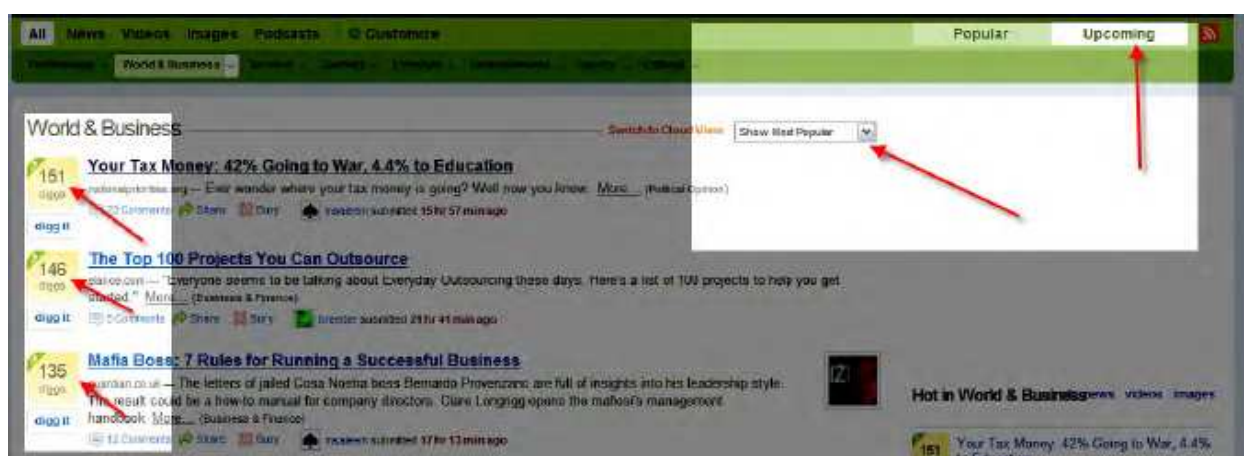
All News Videos Images Podcasts Customize

Technology World & Business Science Gaming Lifestyle Entertainment Sports Offbeat

Popular Upcoming

World & Business

Switch to Cloud View Show Most Popular

151 diggs digg it

Your Tax Money: 42% Going to War, 4.4% to Education

nationalpriorities.org — Ever wonder where your tax money is going? Well now you know. More... (Political Opinion)

72 Comments Share Bury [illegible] submitted 15 hr 57 min ago

146 diggs digg it

The Top 100 Projects You Can Outsource

elance.com — "Everyone seems to be talking about Everyday Outsourcing these days. Here's a list of 100 projects to help you get started." More... (Business & Finance)

5 Comments Share Bury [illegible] submitted 21 hr 41 min ago

135 diggs digg it

Mafia Boss: 7 Rules for Running a Successful Business

guardian.co.uk — The letters of jailed Cosa Nostra boss Bernardo Provenzano are full of insights into his leadership style. The result could be a how-to manual for company directors. Clare Longrigg opens the mafiosi's management handbook. More... (Business & Finance)

12 Comments Share Bury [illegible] submitted 17 hr 13 min ago

Hot in World & Business news videos images

151 Your Tax Money: 42% Going to War, 4.4%